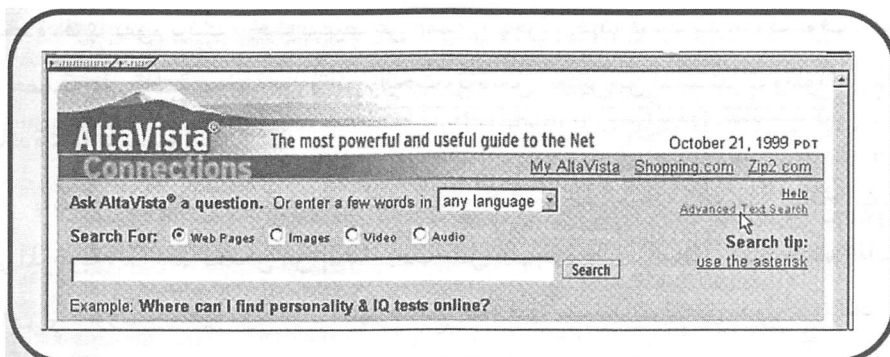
AltaVista®
Connections
The most powerful and useful guide to the Net
October 21, 1999 PDT
My AltaVista Shopping.com Zip2.com
Help
Advanced Text Search
Ask AltaVista® a question. Or enter a few words in any language
Search For: Web Pages Images Video Audio
Search tip:
use the asterisk
Search
Example: Where can I find personality & IQ tests online?